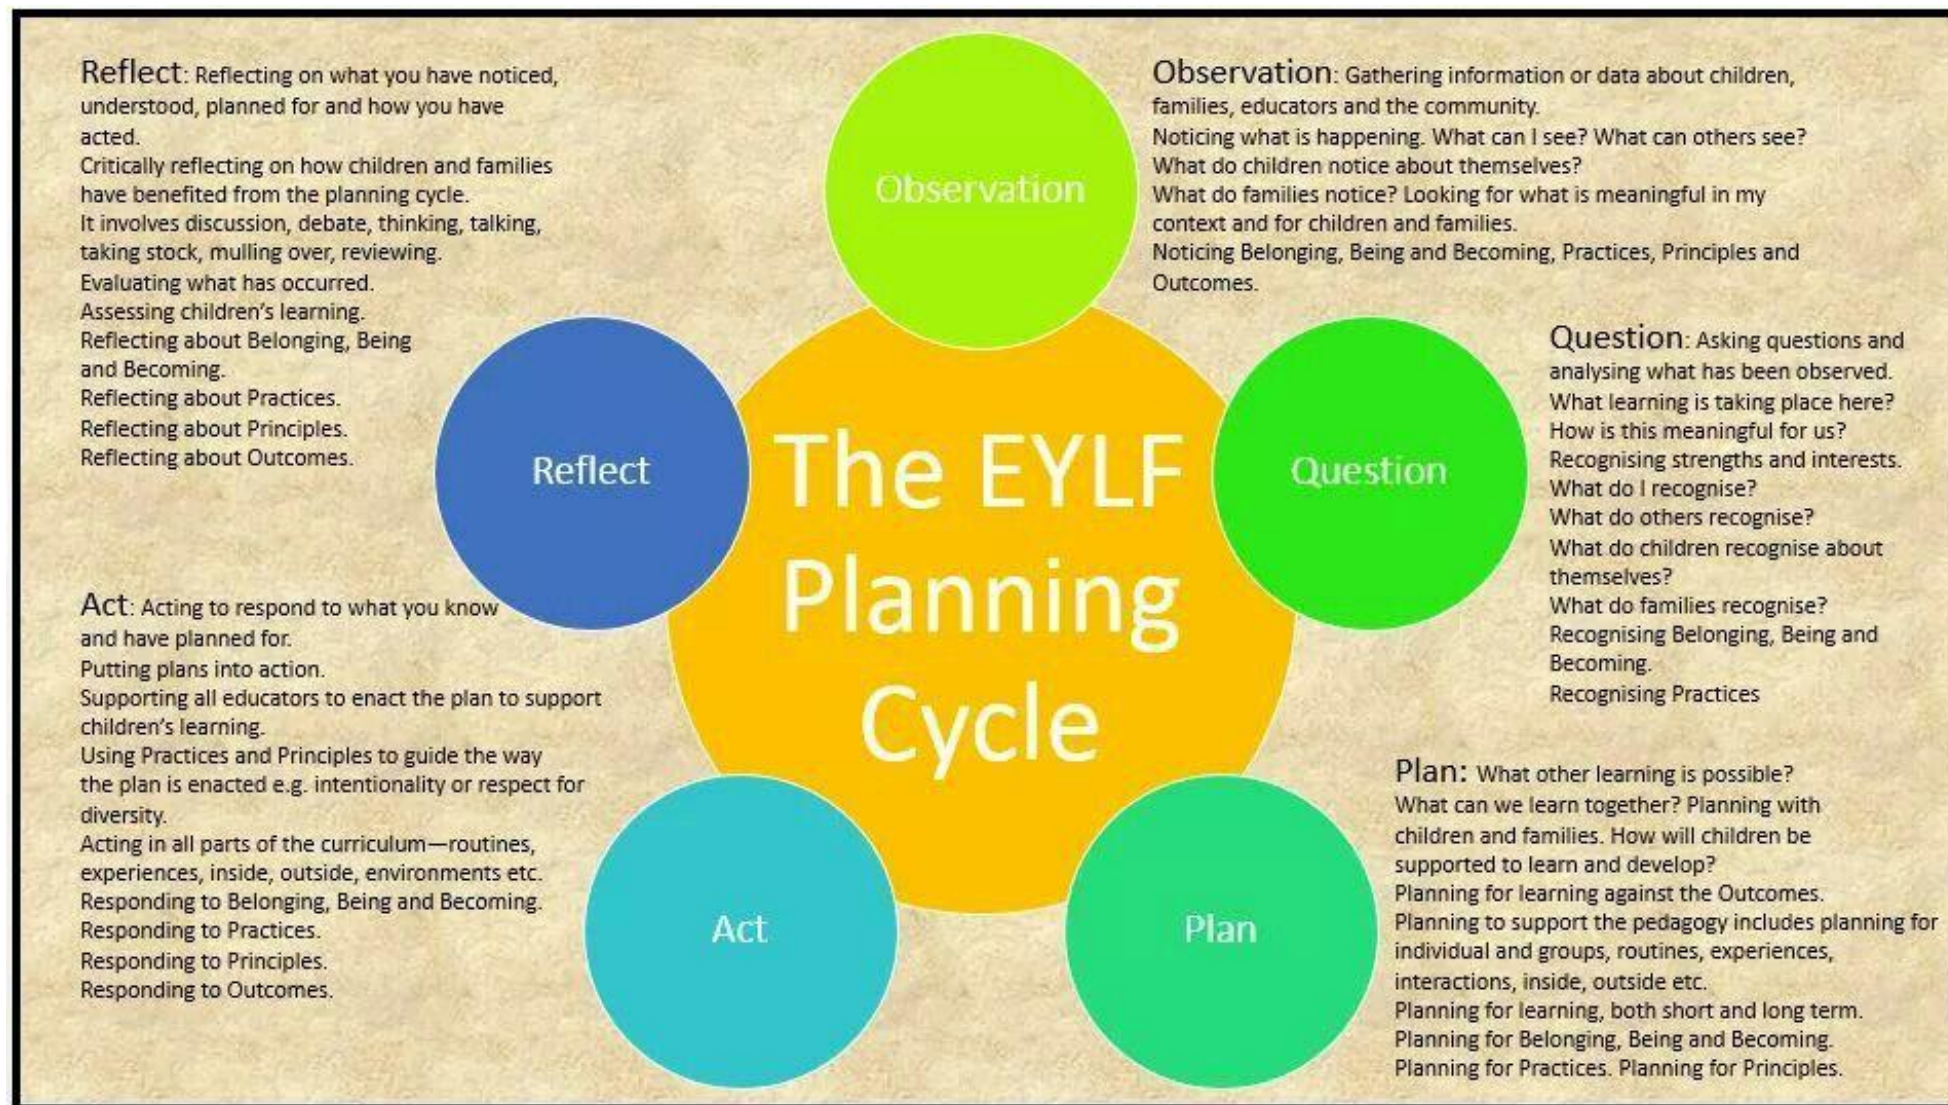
Reflect: Reflecting on what you have noticed, understood, planned for and how you have acted.
Critically reflecting on how children and families have benefited from the planning cycle.
It involves discussion, debate, thinking, talking, taking stock, mulling over, reviewing.
Evaluating what has occurred.
Assessing children's learning.
Reflecting about Belonging, Being and Becoming.
Reflecting about Practices.
Reflecting about Principles.
Reflecting about Outcomes.

Observation

Observation: Gathering information or data about children, families, educators and the community.
Noticing what is happening. What can I see? What can others see?
What do children notice about themselves?
What do families notice? Looking for what is meaningful in my context and for children and families.
Noticing Belonging, Being and Becoming, Practices, Principles and Outcomes.

Reflect

The EYLF Planning Cycle

Question

Question: Asking questions and analysing what has been observed.
What learning is taking place here?
How is this meaningful for us?
Recognising strengths and interests.
What do I recognise?
What do others recognise?
What do children recognise about themselves?
What do families recognise?
Recognising Belonging, Being and Becoming.
Recognising Practices

Act: Acting to respond to what you know and have planned for.
Putting plans into action.
Supporting all educators to enact the plan to support children's learning.
Using Practices and Principles to guide the way the plan is enacted e.g. intentionality or respect for diversity.
Acting in all parts of the curriculum—routines, experiences, inside, outside, environments etc.
Responding to Belonging, Being and Becoming.
Responding to Practices.
Responding to Principles.
Responding to Outcomes.

Act

Plan

Plan: What other learning is possible?
What can we learn together? Planning with children and families. How will children be supported to learn and develop?
Planning for learning against the Outcomes.
Planning to support the pedagogy includes planning for individual and groups, routines, experiences, interactions, inside, outside etc.
Planning for learning, both short and long term.
Planning for Belonging, Being and Becoming.
Planning for Practices. Planning for Principles.